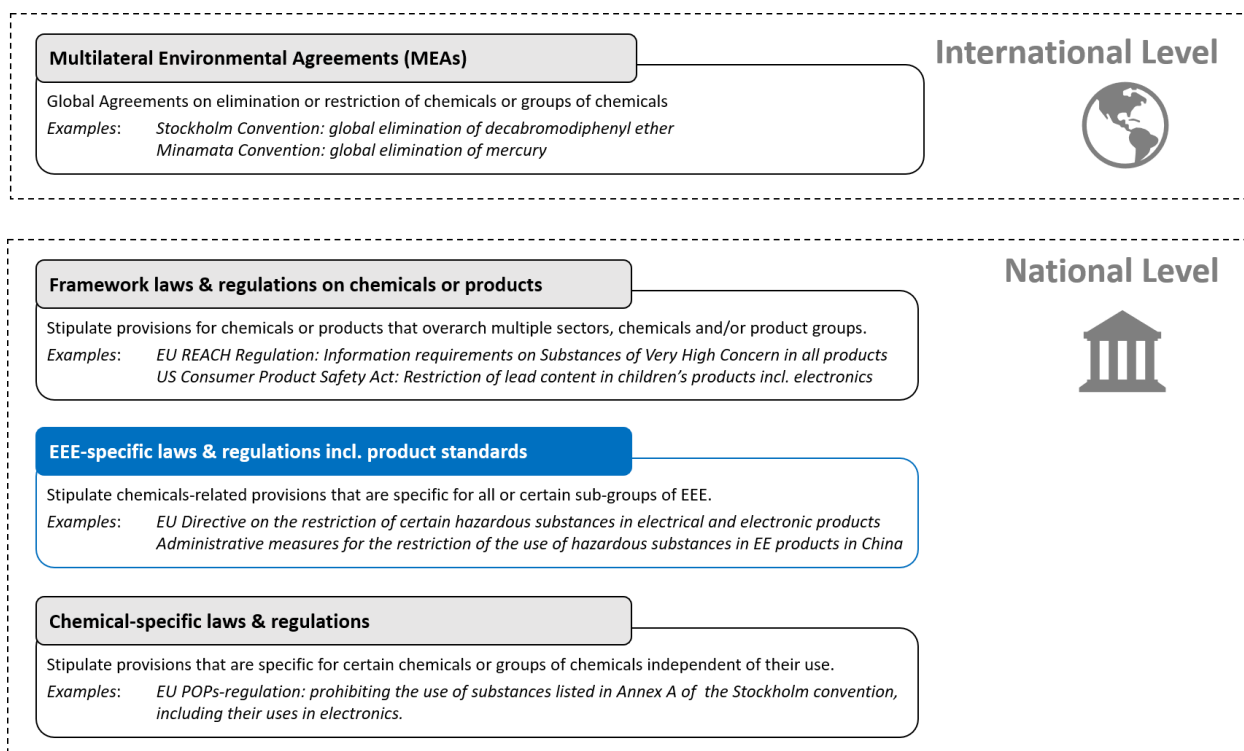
Multilateral Environmental Agreements (MEAs)

Global Agreements on elimination or restriction of chemicals or groups of chemicals

*Examples*: *Stockholm Convention: global elimination of decabromodiphenyl ether*
*Minamata Convention: global elimination of mercury*

International Level

Framework laws & regulations on chemicals or products

Stipulate provisions for chemicals or products that overarch multiple sectors, chemicals and/or product groups.

*Examples*: *EU REACH Regulation: Information requirements on Substances of Very High Concern in all products*
*US Consumer Product Safety Act: Restriction of lead content in children's products incl. electronics*

National Level

EEE-specific laws & regulations incl. product standards

Stipulate chemicals-related provisions that are specific for all or certain sub-groups of EEE.

*Examples*: *EU Directive on the restriction of certain hazardous substances in electrical and electronic products*
*Administrative measures for the restriction of the use of hazardous substances in EE products in China*

Chemical-specific laws & regulations

Stipulate provisions that are specific for certain chemicals or groups of chemicals independent of their use.

*Examples*: *EU POPs-regulation: prohibiting the use of substances listed in Annex A of the Stockholm convention, including their uses in electronics.*